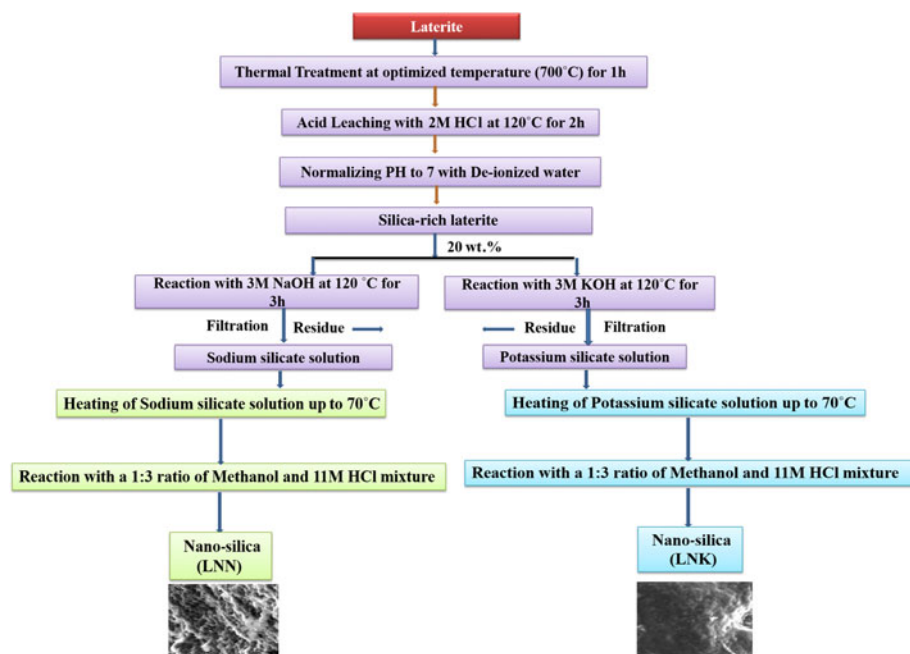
Laterite

Thermal Treatment at optimized temperature (700°C) for 1h

Acid Leaching with 2M HCl at 120°C for 2h

Normalizing PH to 7 with De-ionized water

Silica-rich laterite

20 wt.%

Reaction with 3M NaOH at 120 °C for 3h

Filtration

Residue

Sodium silicate solution

Heating of Sodium silicate solution up to 70°C

Reaction with a 1:3 ratio of Methanol and 11M HCl mixture

Nano-silica (LNN)

Reaction with 3M KOH at 120°C for 3h

Residue

Filtration

Potassium silicate solution

Heating of Potassium silicate solution up to 70°C

Reaction with a 1:3 ratio of Methanol and 11M HCl mixture

Nano-silica (LNK)